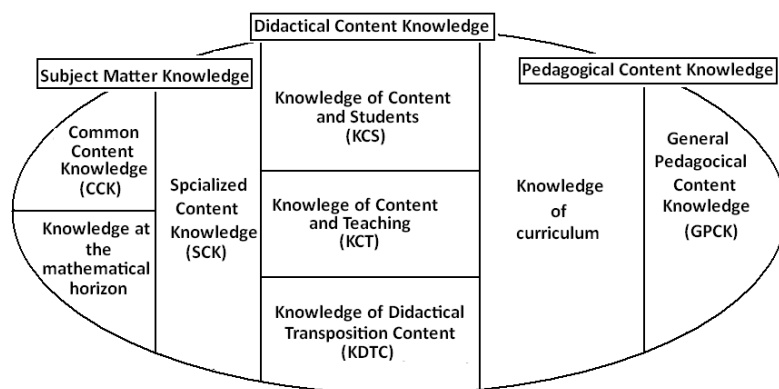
Didactical Content Knowledge

Subject Matter Knowledge

Pedagogical Content Knowledge

Common Content Knowledge (CCK)

Knowledge at the mathematical horizon

Spcialized Content Knowledge (SCK)

Knowledge of Content and Students (KCS)

Knowlege of Content and Teaching (KCT)

Knowledge of Didactical Transposition Content (KDTC)

Knowledge of curriculum

General Pedagocical Content Knowledge (GPCK)